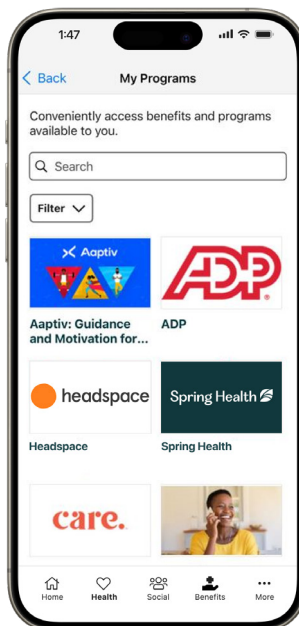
1:47

Back My Programs

Conveniently access benefits and programs available to you.

Search

Filter

Aaptiv

Aaptiv: Guidance and Motivation for...

ADP

ADP

headspace

Headspace

Spring Health

Spring Health

care.

Home Health Social Benefits More